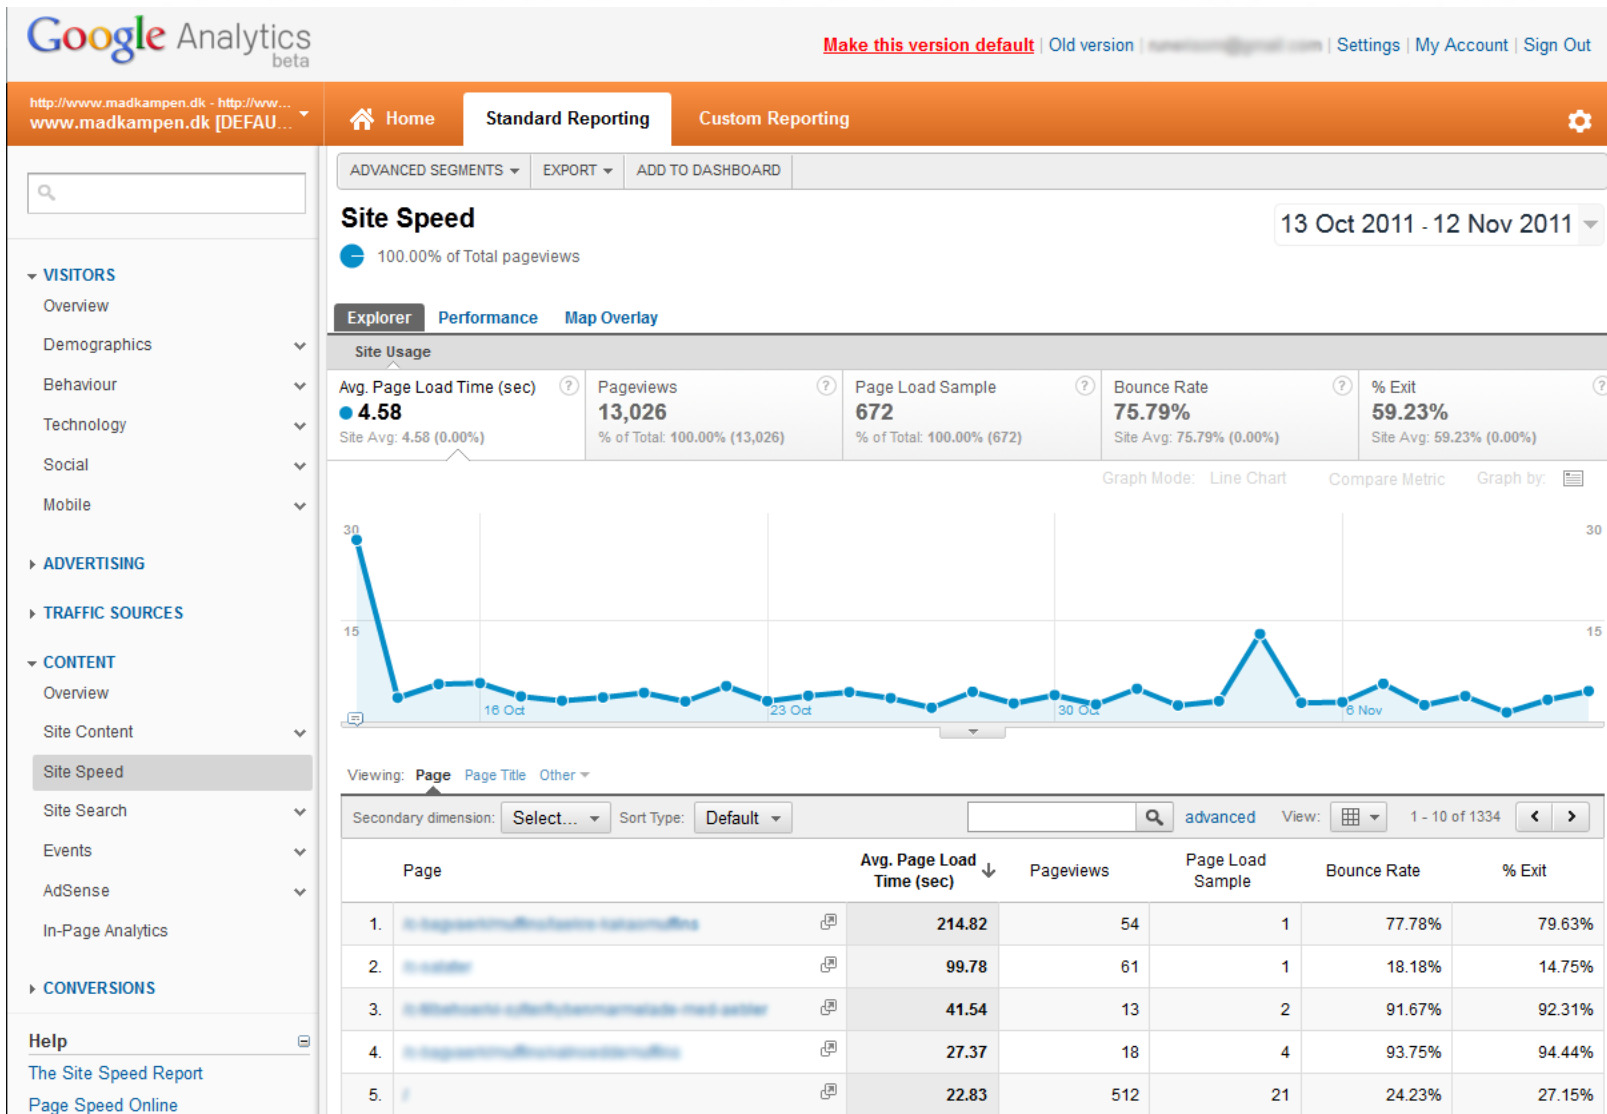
Google Analytics beta

Make this version default | Old version | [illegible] | Settings | My Account | Sign Out

http://www.madkampen.dk - http://ww...
www.madkampen.dk [DEFAU...

Home | Standard Reporting | Custom Reporting

ADVANCED SEGMENTS | EXPORT | ADD TO DASHBOARD

Site Speed
100.00% of Total pageviews

13 Oct 2011 - 12 Nov 2011

VISITORS
Overview
Demographics
Behaviour
Technology
Social
Mobile

ADVERTISING

TRAFFIC SOURCES

CONTENT
Overview
Site Content
Site Speed
Site Search
Events
AdSense
In-Page Analytics

CONVERSIONS

Help
The Site Speed Report
Page Speed Online

Explorer | Performance | Map Overlay

Site Usage

| Avg. Page Load Time (sec) | Pageviews | Page Load Sample | Bounce Rate | % Exit |
|---|---|---|---|---|
| 4.58 | 13,026 | 672 | 75.79% | 59.23% |
| Site Avg: 4.58 (0.00%) | % of Total: 100.00% (13,026) | % of Total: 100.00% (672) | Site Avg: 75.79% (0.00%) | Site Avg: 59.23% (0.00%) |

Graph Mode: Line Chart   Compare Metric   Graph by:

30
15
30
15
16 Oct
23 Oct
30 Oct
6 Nov

Viewing: Page  Page Title  Other

Secondary dimension: Select... Sort Type: Default  advanced  View:  1 - 10 of 1334

| | Page | Avg. Page Load Time (sec) | Pageviews | Page Load Sample | Bounce Rate | % Exit |
|---|---|---|---|---|---|---|
| 1. | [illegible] | 214.82 | 54 | 1 | 77.78% | 79.63% |
| 2. | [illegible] | 99.78 | 61 | 1 | 18.18% | 14.75% |
| 3. | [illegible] | 41.54 | 13 | 2 | 91.67% | 92.31% |
| 4. | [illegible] | 27.37 | 18 | 4 | 93.75% | 94.44% |
| 5. | / | 22.83 | 512 | 21 | 24.23% | 27.15% |